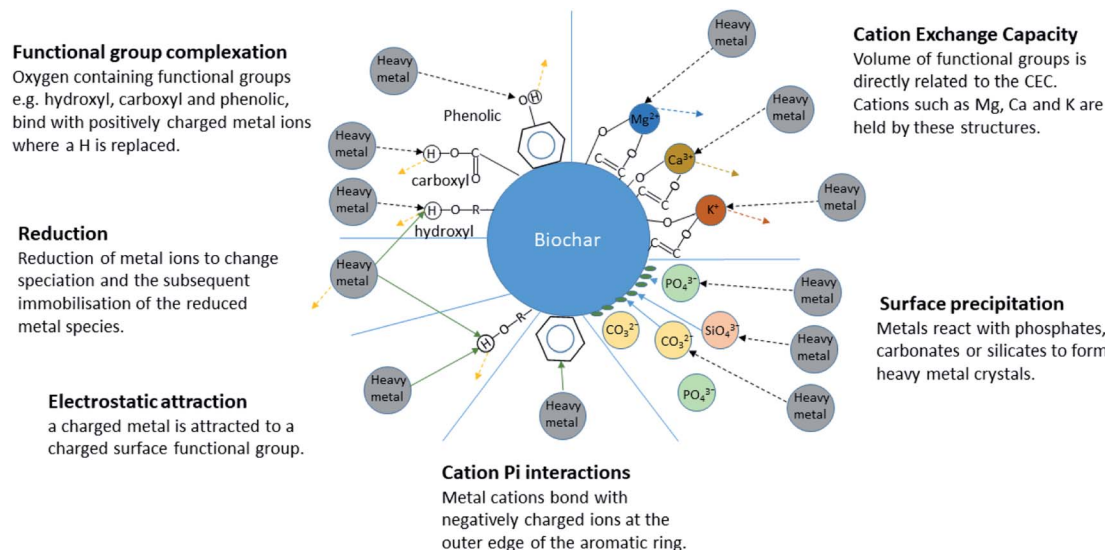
Functional group complexation
Oxygen containing functional groups e.g. hydroxyl, carboxyl and phenolic, bind with positively charged metal ions where a H is replaced.

Reduction
Reduction of metal ions to change speciation and the subsequent immobilisation of the reduced metal species.

Electrostatic attraction
a charged metal is attracted to a charged surface functional group.

Cation Pi interactions
Metal cations bond with negatively charged ions at the outer edge of the aromatic ring.

Cation Exchange Capacity
Volume of functional groups is directly related to the CEC. Cations such as Mg, Ca and K are held by these structures.

Surface precipitation
Metals react with phosphates, carbonates or silicates to form heavy metal crystals.

Heavy metal

Heavy metal

Heavy metal

Heavy metal

Heavy metal

Heavy metal

Heavy metal

Heavy metal

Heavy metal

Heavy metal

Heavy metal

Heavy metal

Heavy metal

Phenolic

O H

H O C O

carboxyl

H O R

hydroxyl

O H R

Biochar

$Mg^{2+}$

$Ca^{2+}$

$K^{+}$

O C O

O C O

C O

$PO_4^{3-}$

$SiO_4^{3-}$

$CO_3^{2-}$

$CO_3^{2-}$

$PO_4^{3-}$